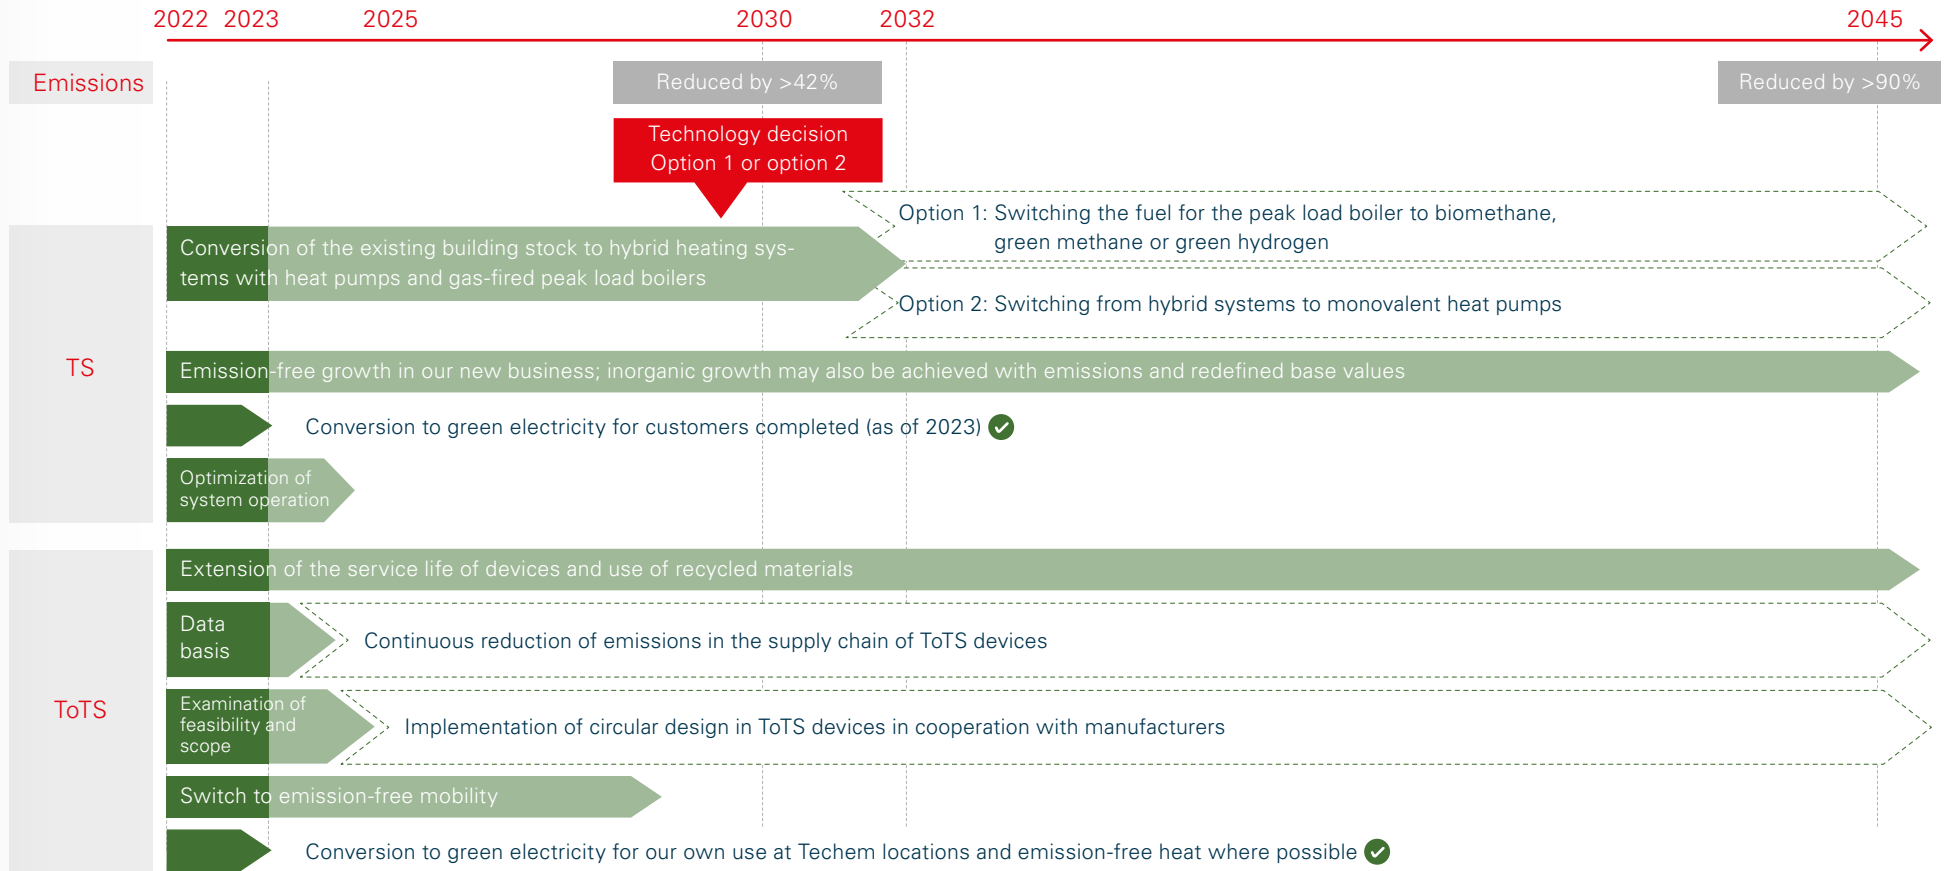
2022 2023 2025 2030 2032 2045

Emissions

Reduced by >42%

Reduced by >90%

Technology decision
Option 1 or option 2

TS

Conversion of the existing building stock to hybrid heating systems with heat pumps and gas-fired peak load boilers

Option 1: Switching the fuel for the peak load boiler to biomethane, green methane or green hydrogen

Option 2: Switching from hybrid systems to monovalent heat pumps

Emission-free growth in our new business; inorganic growth may also be achieved with emissions and redefined base values

Conversion to green electricity for customers completed (as of 2023)

Optimization of system operation

ToTS

Extension of the service life of devices and use of recycled materials

Data basis

Continuous reduction of emissions in the supply chain of ToTS devices

Examination of feasibility and scope

Implementation of circular design in ToTS devices in cooperation with manufacturers

Switch to emission-free mobility

Conversion to green electricity for our own use at Techem locations and emission-free heat where possible